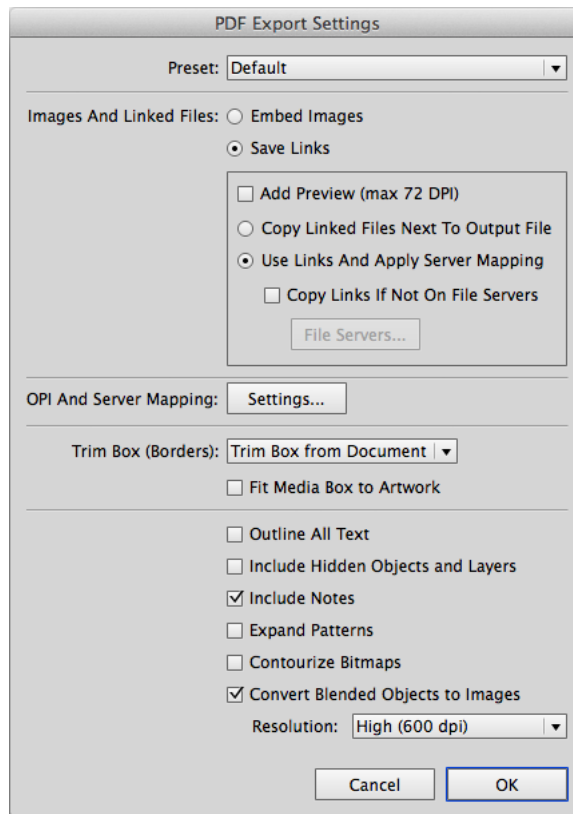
PDF Export Settings

Preset: Default

Images And Linked Files: Embed Images

Save Links

Add Preview (max 72 DPI)

Copy Linked Files Next To Output File

Use Links And Apply Server Mapping

Copy Links If Not On File Servers

File Servers...

OPI And Server Mapping: Settings...

Trim Box (Borders): Trim Box from Document

Fit Media Box to Artwork

Outline All Text

Include Hidden Objects and Layers

Include Notes

Expand Patterns

Contourize Bitmaps

Convert Blended Objects to Images

Resolution: High (600 dpi)

Cancel OK